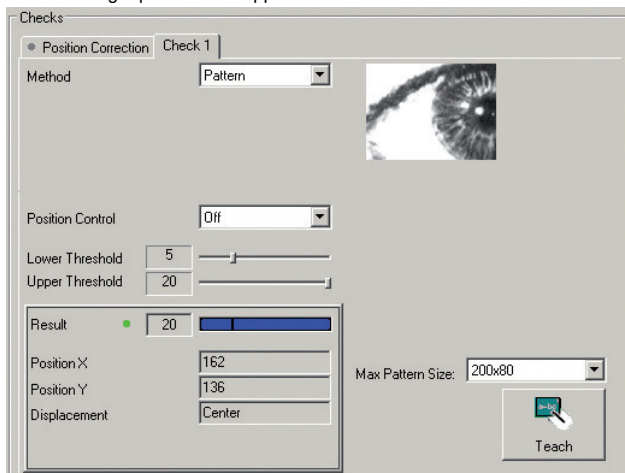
Checks

Position Correction | Check 1

Method Pattern

Position Control Off

Lower Threshold 5

Upper Threshold 20

Result 20

Position X 162

Position Y 136

Displacement Center

Max Pattern Size: 200x80

Teach